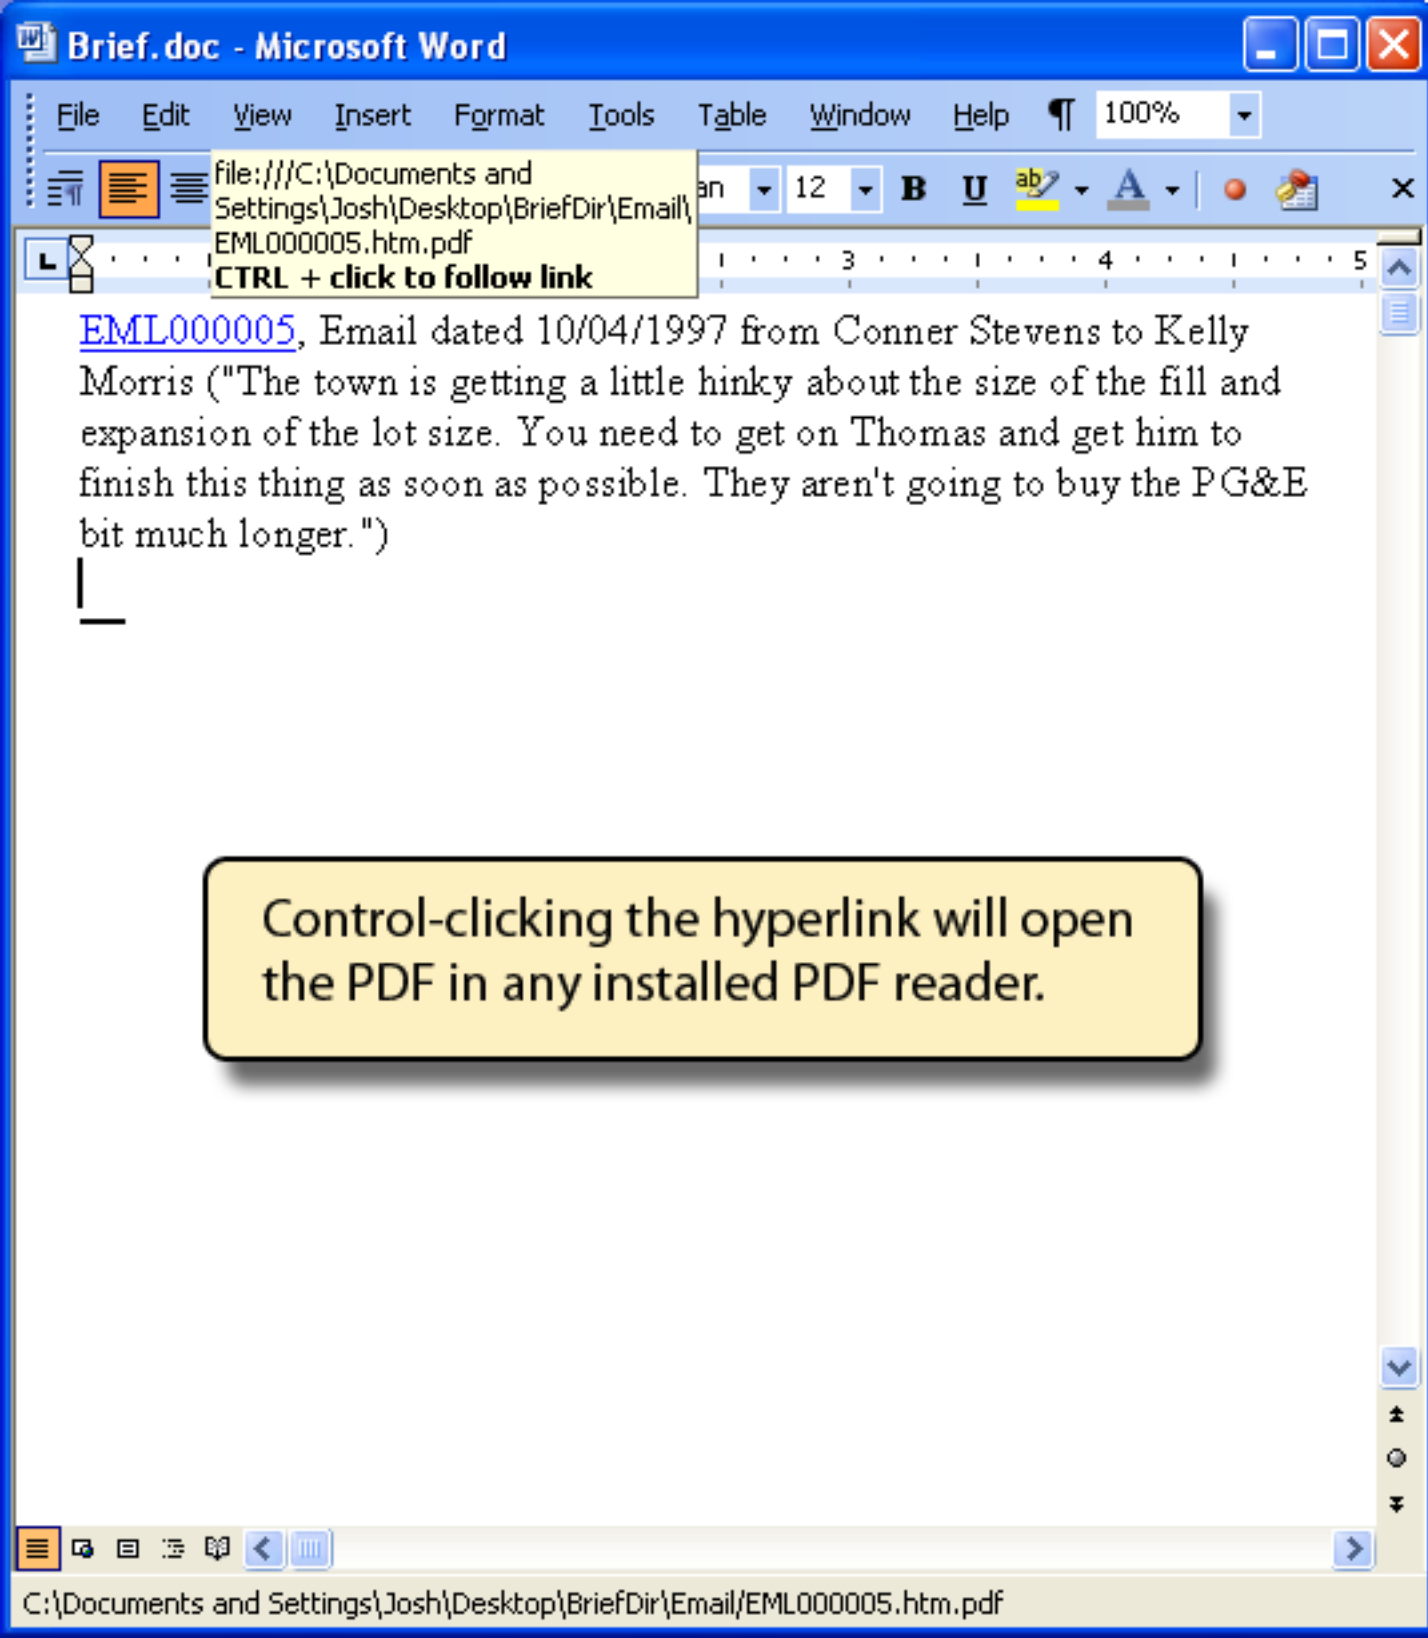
Brief.doc - Microsoft Word

File Edit View Insert Format Tools Table Window Help ¶ 100%

file:///C:\Documents and Settings\Josh\Desktop\BriefDir\Email\EML000005.htm.pdf
**CTRL + click to follow link**

an 12 B U

3 4 5

EML000005, Email dated 10/04/1997 from Conner Stevens to Kelly Morris ("The town is getting a little hinky about the size of the fill and expansion of the lot size. You need to get on Thomas and get him to finish this thing as soon as possible. They aren't going to buy the PG&E bit much longer.")

Control-clicking the hyperlink will open the PDF in any installed PDF reader.

C:\Documents and Settings\Josh\Desktop\BriefDir\Email/EML000005.htm.pdf